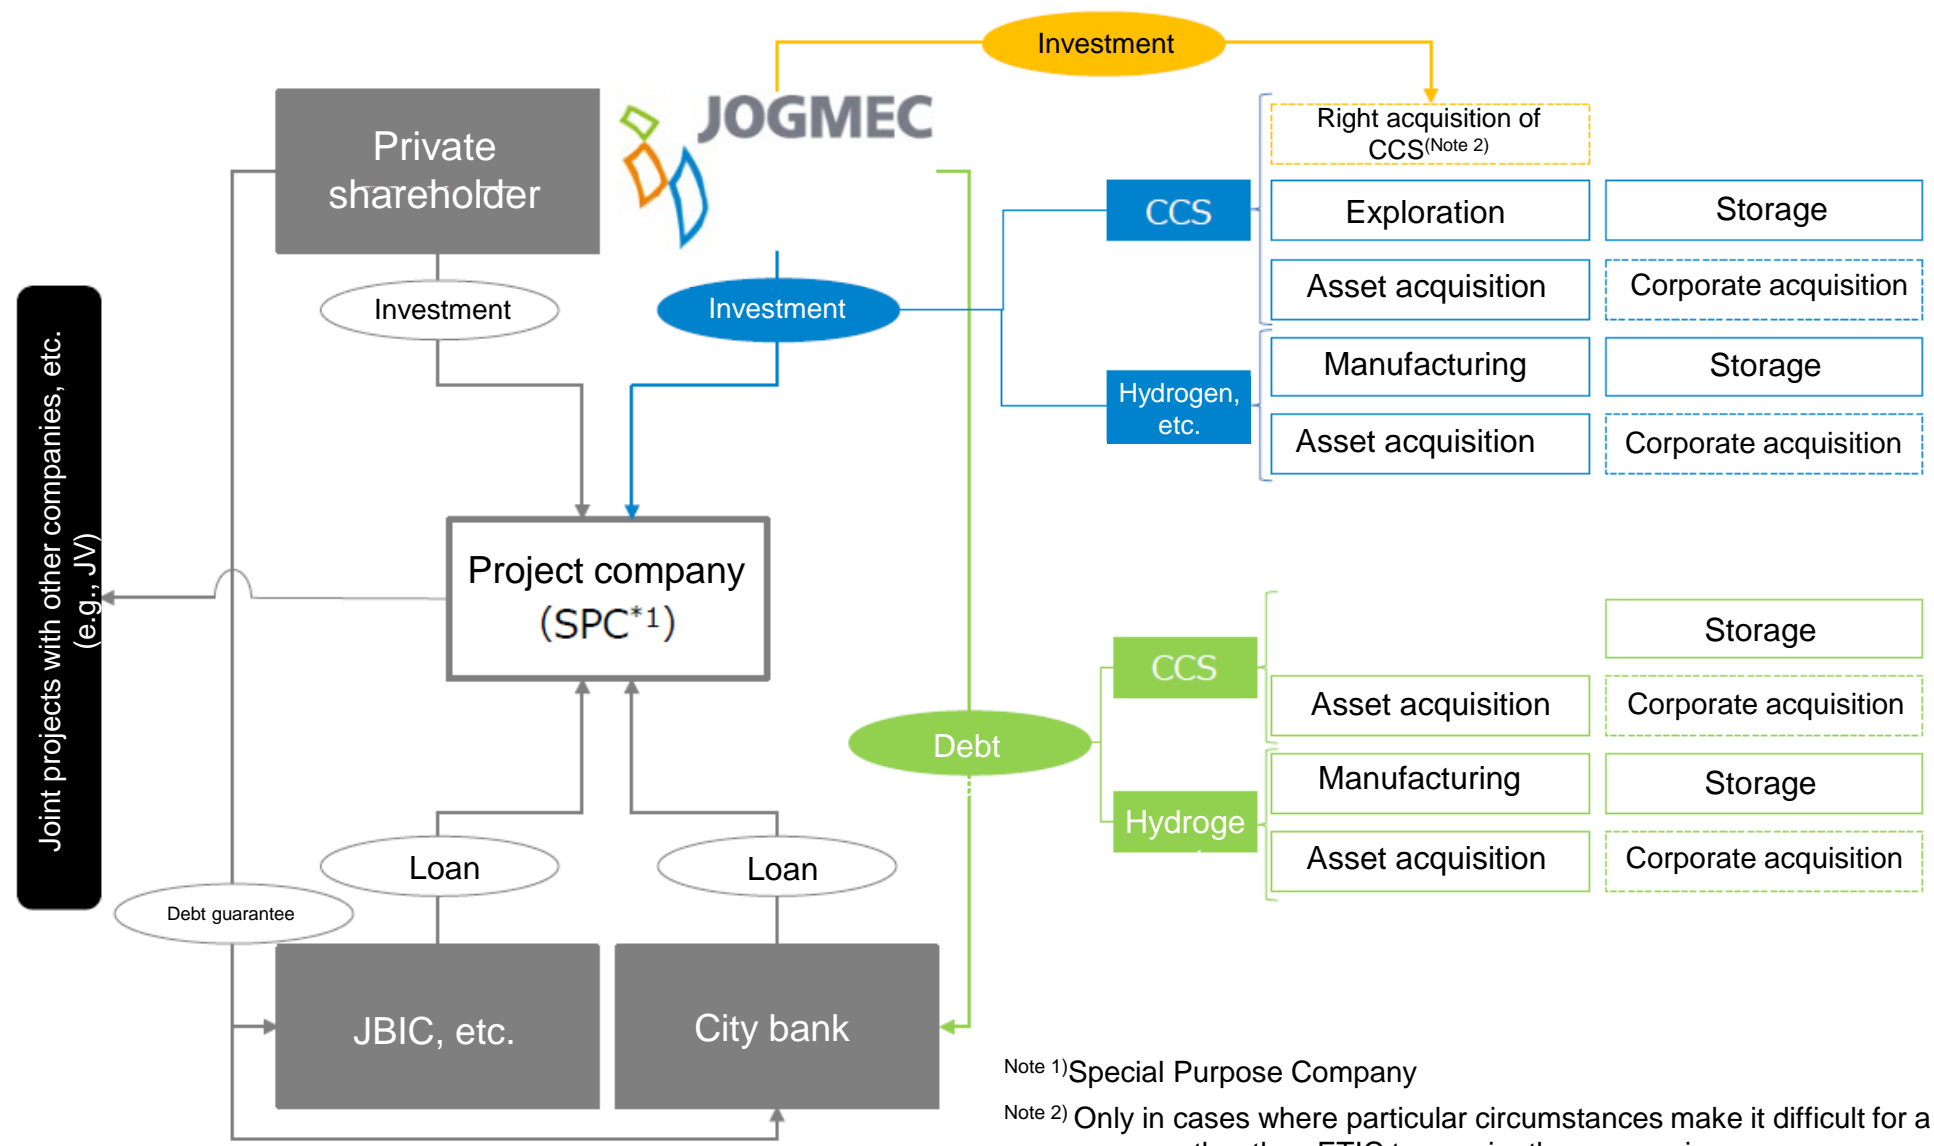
Investment

Private shareholder

JOGMEC

Right acquisition of CCS$^{(Note\ 2)}$

CCS

Exploration

Storage

Asset acquisition

Corporate acquisition

Investment

Investment

Hydrogen, etc.

Manufacturing

Storage

Asset acquisition

Corporate acquisition

Joint projects with other companies, etc. (e.g., JV)

Project company (SPC$^{*1}$)

CCS

Storage

Asset acquisition

Corporate acquisition

Debt

Hydroge

Manufacturing

Storage

Asset acquisition

Corporate acquisition

Loan

Loan

Debt guarantee

JBIC, etc.

City bank

Note 1)Special Purpose Company

Note 2) Only in cases where particular circumstances make it difficult for a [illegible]